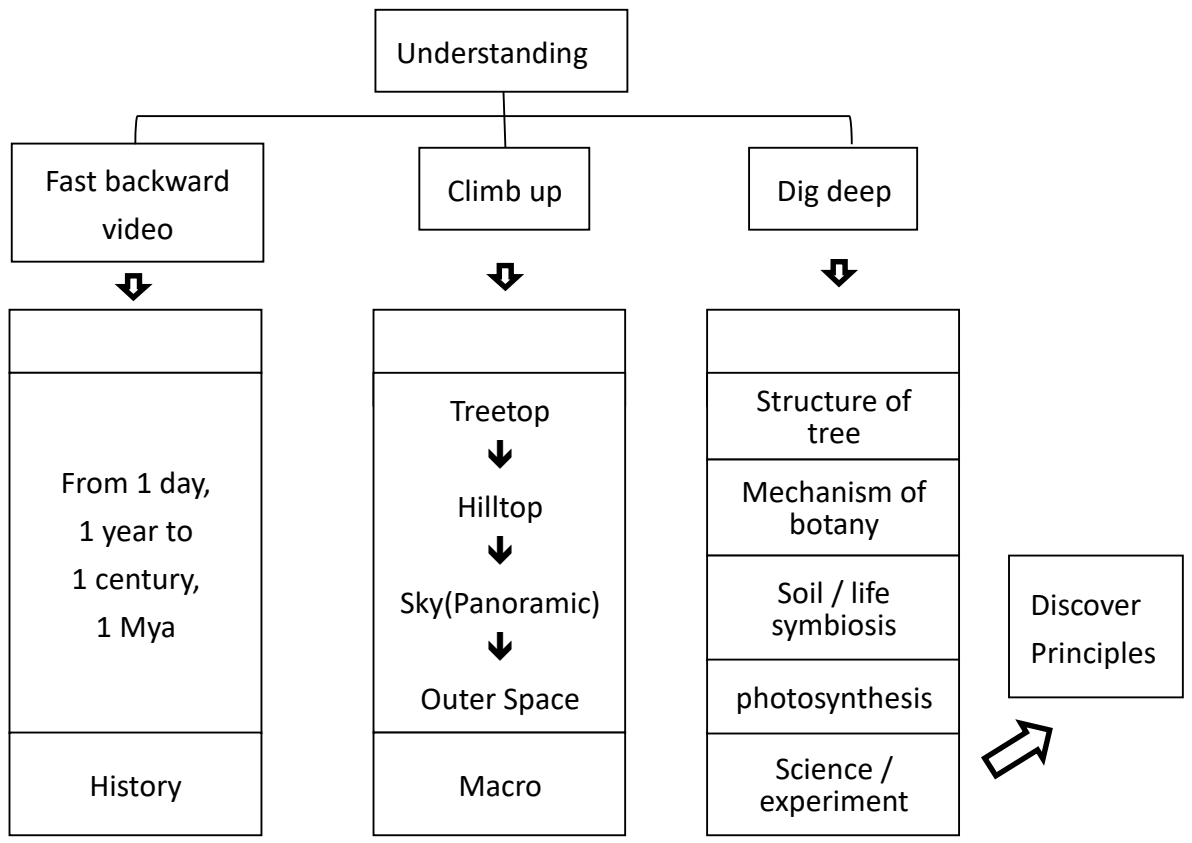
Understanding

Fast backward video

Climb up

Dig deep

From 1 day, 1 year to 1 century, 1 Mya

History

Treetop

Hilltop

Sky(Panoramic)

Outer Space

Macro

Structure of tree

Mechanism of botany

Soil / life symbiosis

photosynthesis

Science / experiment

Discover Principles